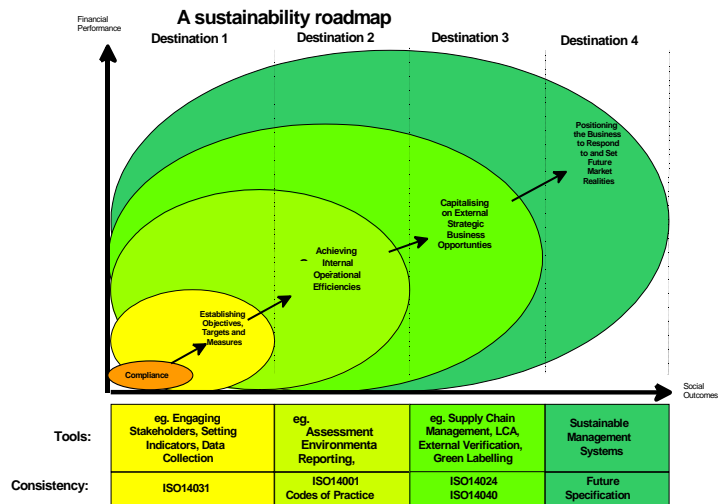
A sustainability roadmap

Financial Performance

Destination 1

Destination 2

Destination 3

Destination 4

Positioning the Business to Respond to and Set Future Market Realities

Capitalising on External Strategic Business Opportunties

Achieving Internal Operational Efficiencies

Establishing Objectives, Targets and Measures

Compliance

Social Outcomes

| | | | | |
|---|---|---|---|---|
| Tools: | eg. Engaging Stakeholders, Setting Indicators, Data Collection | eg. Assessment Environmenta Reporting, | eg. Supply Chain Management, LCA, External Verification, Green Labelling | Sustainable Management Systems |
| Consistency: | ISO14031 | ISO14001 Codes of Practice | ISO14024 ISO14040 | Future Specification |